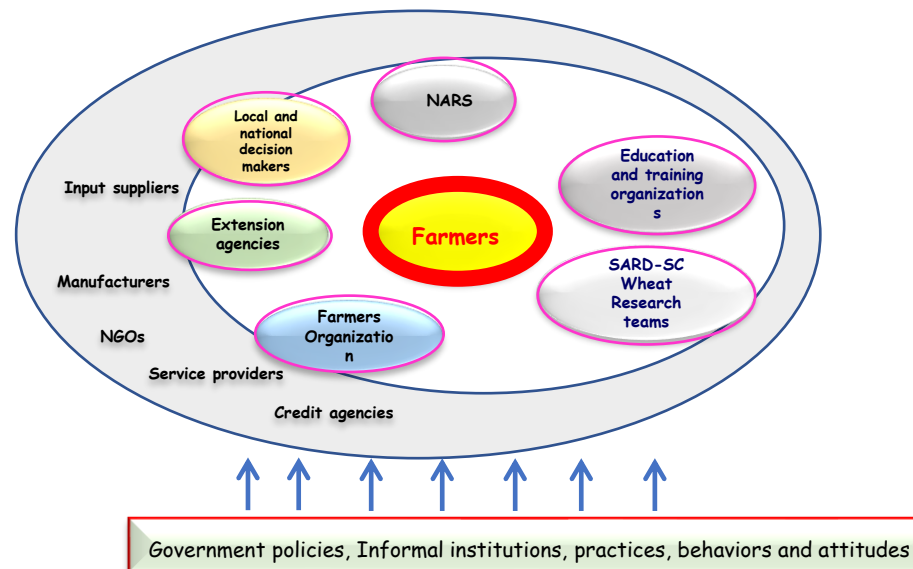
NARS

Local and national decision makers

Education and training organizations

Input suppliers

Extension agencies

Farmers

Manufacturers

SARD-SC Wheat Research teams

Farmers Organization

NGOs

Service providers

Credit agencies

Government policies, Informal institutions, practices, behaviors and attitudes